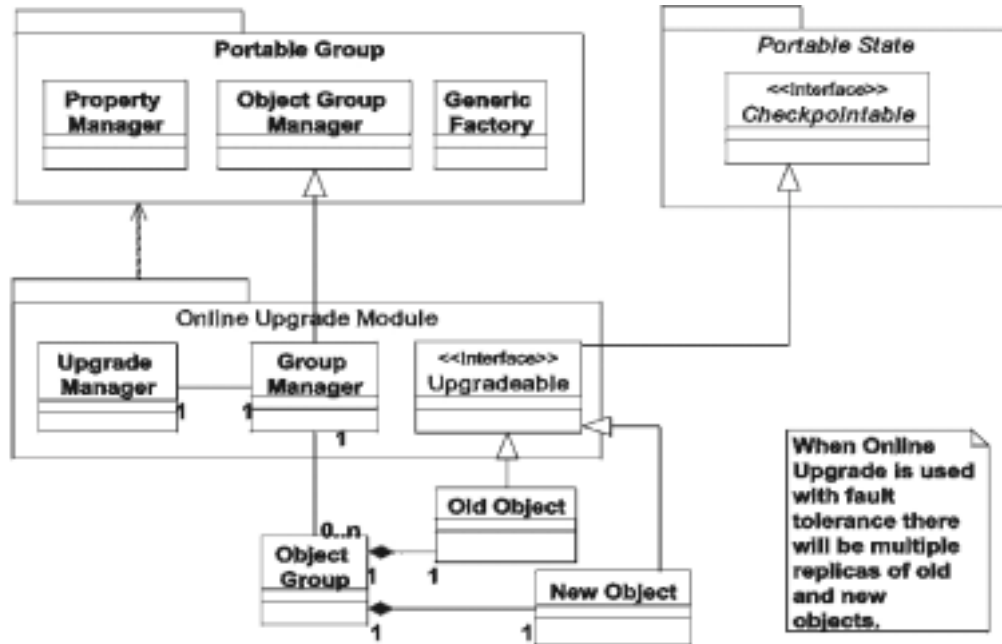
Portable Group

Property Manager

Object Group Manager

Generic Factory

Portable State

<<Interface>>
Checkpointable

Online Upgrade Module

Upgrade Manager

Group Manager

<<Interface>>
Upgradeable

1

1

1

0..n

Old Object

Object Group

1

1

New Object

1

1

When Online Upgrade is used with fault tolerance there will be multiple replicas of old and new objects.